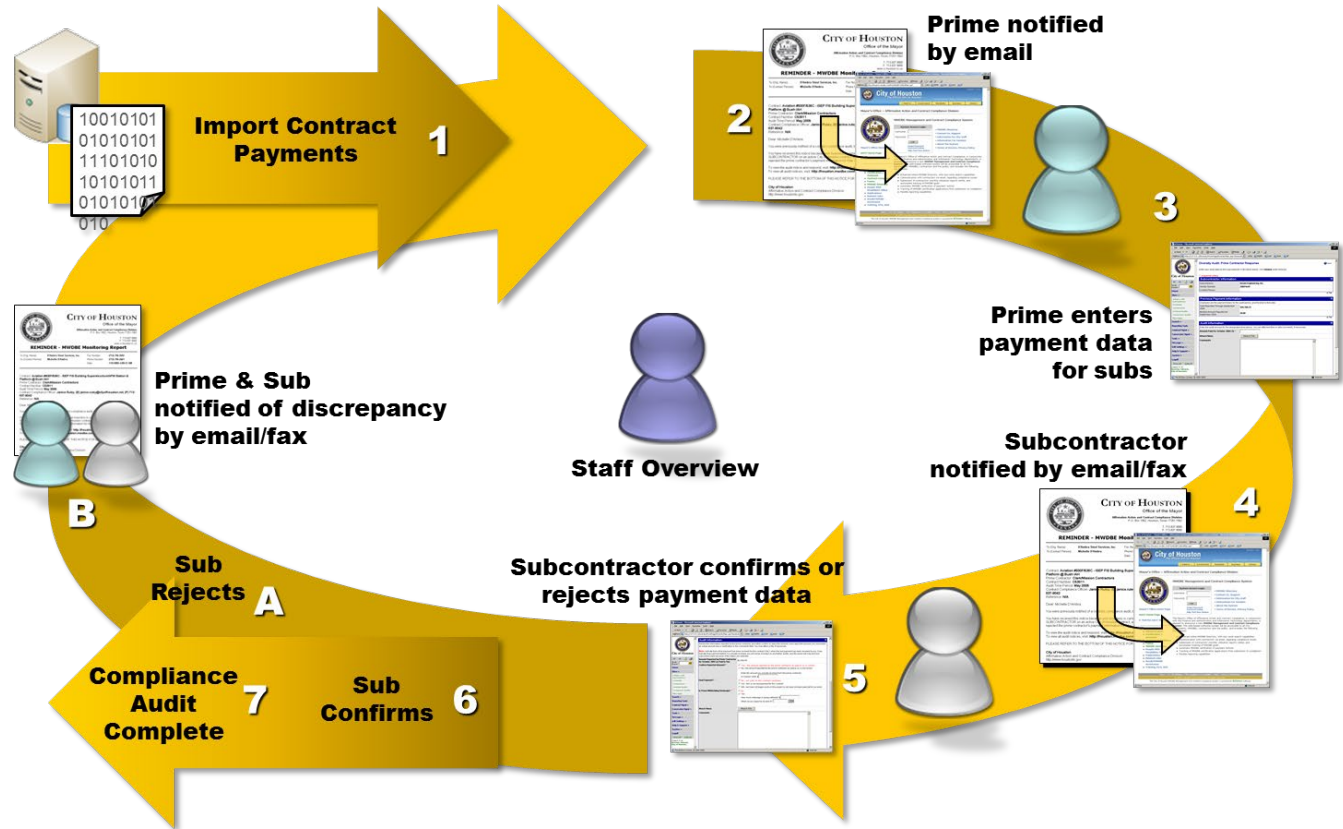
10010101
01010101
11101010
10101011
01010101
010

Import Contract Payments

1

CITY OF HOUSTON
Office of the Mayor

REMINDER – MWDBE Monit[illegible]

City of Houston

2

Prime notified by email

3

Prime enters payment data for subs

CITY OF HOUSTON
Office of the Mayor

REMINDER – MWDBE Monitoring Report

Prime & Sub notified of discrepancy by email/fax

B

Staff Overview

Subcontractor notified by email/fax

4

CITY OF HOUSTON
Office of the Mayor

REMINDER – MWDBE Moni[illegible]

City of Houston

Sub Rejects

A

Subcontractor confirms or rejects payment data

5

Compliance Audit Complete

7

Sub Confirms

6